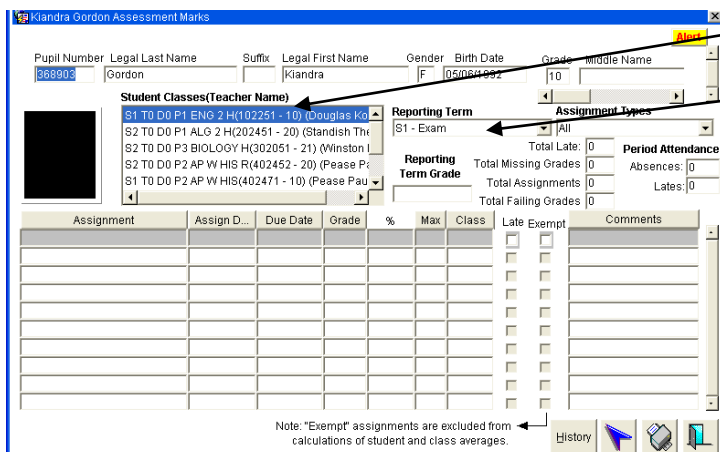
Kiandra Gordon Assessment Marks

Alert

Pupil Number 368903
Legal Last Name Gordon
Suffix
Legal First Name Kiandra
Gender F
Birth Date 05/06/1992
Grade 10
Middle Name

Student Classes(Teacher Name)
S1 T0 D0 P1 ENG 2 H(102251 - 10) (Douglas Ko
S2 T0 D0 P1 ALG 2 H(202451 - 20) (Standish The
S2 T0 D0 P3 BIOLOGY H(302051 - 21) (Winston I
S2 T0 D0 P2 AP W HIS R(402452 - 20) (Pease Pa
S1 T0 D0 P2 AP W HIS(402471 - 10) (Pease Pau

Reporting Term
S1 - Exam

Assignment Types
All

Reporting Term Grade

Total Late: 0
Total Missing Grades 0
Total Assignments 0
Total Failing Grades 0

Period Attendance
Absences: 0
Lates: 0

| Assignment | Assign D... | Due Date | Grade | % | Max | Class | Late | Exempt | Comments |
|---|---|---|---|---|---|---|---|---|---|

Note: "Exempt" assignments are excluded from calculations of student and class averages.

History